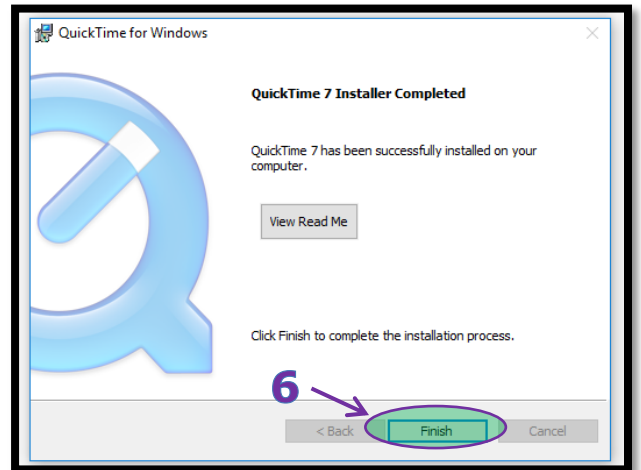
QuickTime for Windows

QuickTime 7 Installer Completed

QuickTime 7 has been successfully installed on your computer.

View Read Me

Click Finish to complete the installation process.

6

< Back

Finish

Cancel